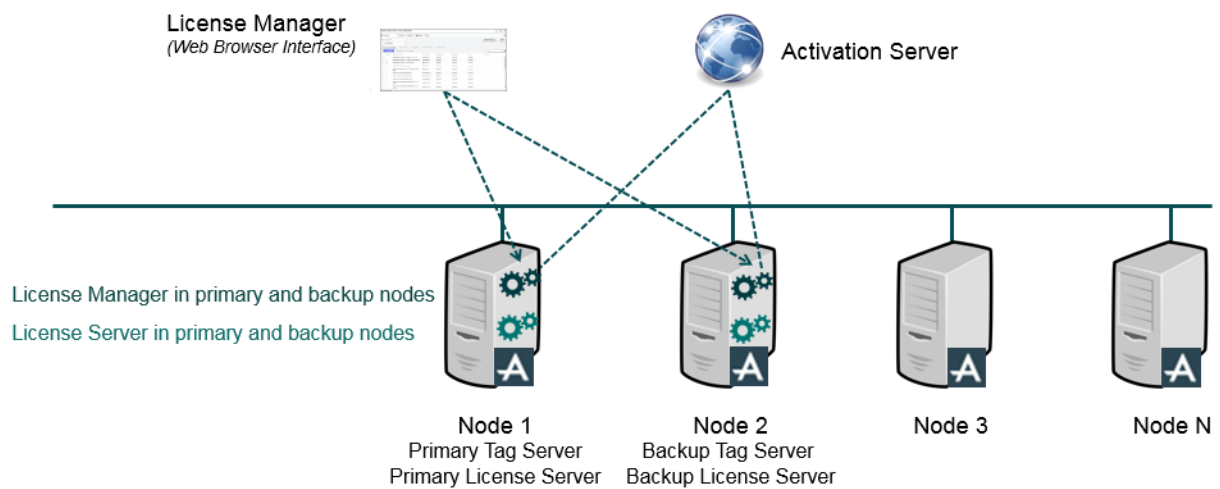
License Manager
(Web Browser Interface)

Activation Server

License Manager in primary and backup nodes

License Server in primary and backup nodes

Node 1
Primary Tag Server
Primary License Server

Node 2
Backup Tag Server
Backup License Server

Node 3

Node N